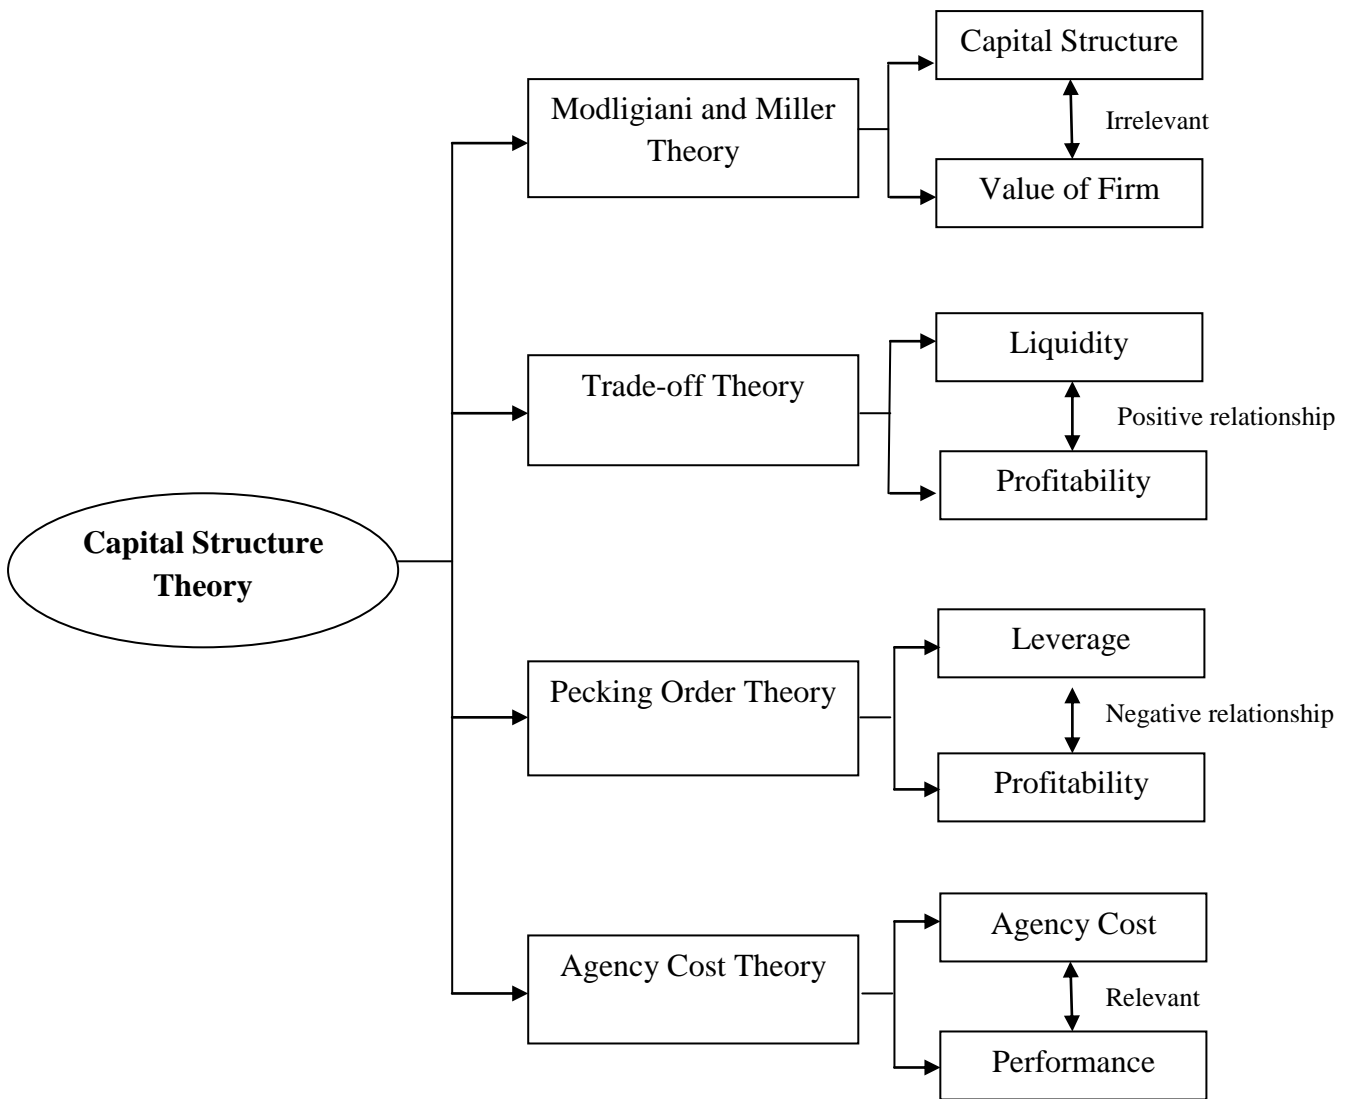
Capital Structure Theory

Modligiani and Miller Theory

Capital Structure

Irrelevant

Value of Firm

Trade-off Theory

Liquidity

Positive relationship

Profitability

Pecking Order Theory

Leverage

Negative relationship

Profitability

Agency Cost Theory

Agency Cost

Relevant

Performance